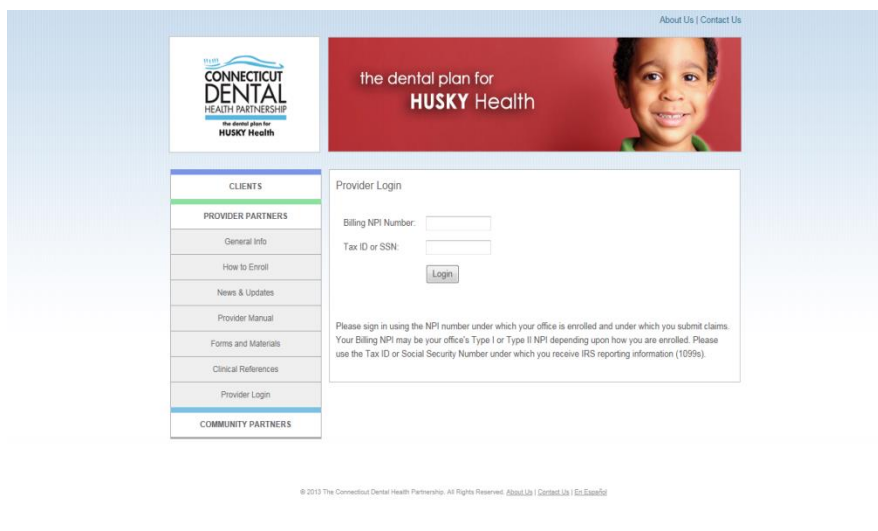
About Us | Contact Us

CONNECTICUT DENTAL HEALTH PARTNERSHIP
the dental plan for HUSKY Health

the dental plan for
HUSKY Health

CLIENTS
PROVIDER PARTNERS
General Info
How to Enroll
News & Updates
Provider Manual
Forms and Materials
Clinical References
Provider Login
COMMUNITY PARTNERS

Provider Login

Billing NPI Number:
Tax ID or SSN:
Login

Please sign in using the NPI number under which your office is enrolled and under which you submit claims. Your Billing NPI may be your office's Type I or Type II NPI depending upon how you are enrolled. Please use the Tax ID or Social Security Number under which you receive IRS reporting information (1099s).

© 2013 The Connecticut Dental Health Partnership. All Rights Reserved. About Us | Contact Us | En Español